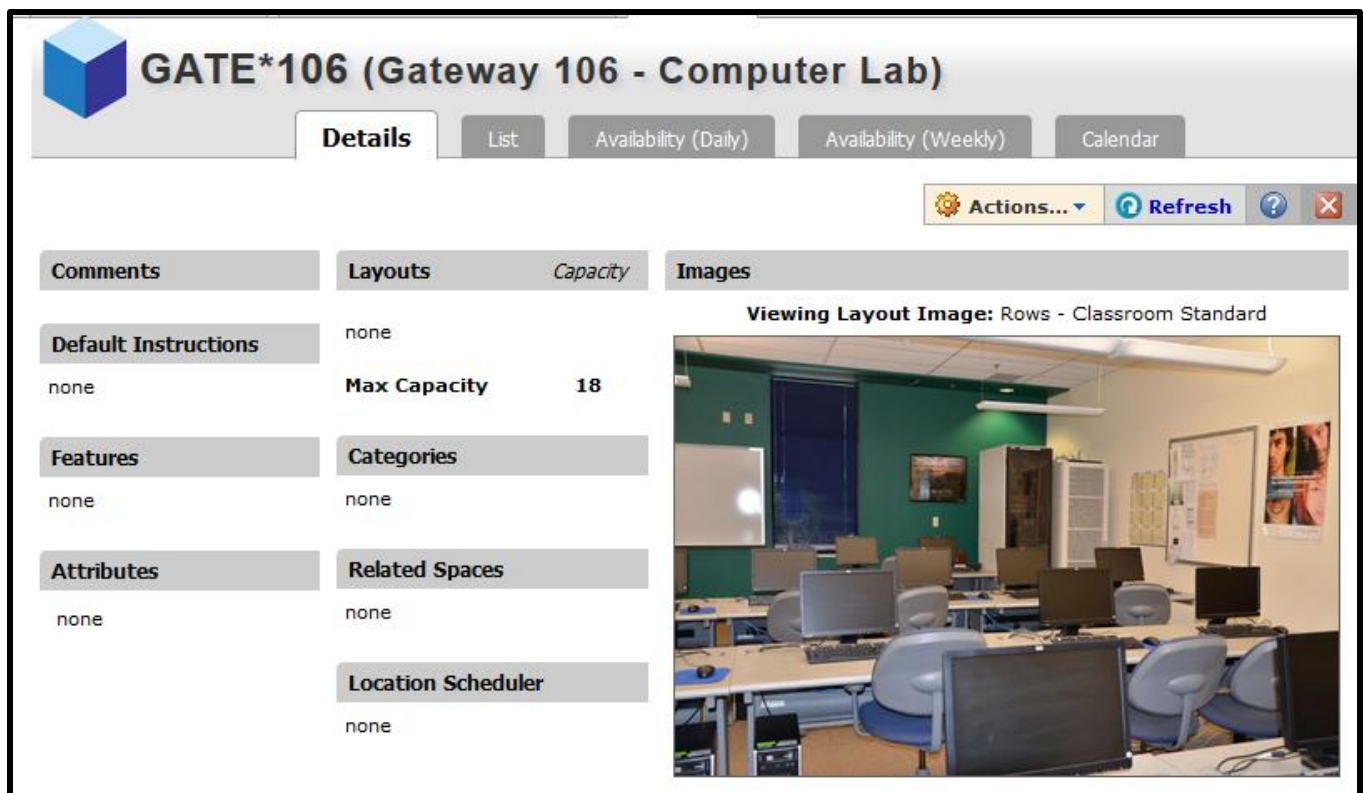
GATE*106 (Gateway 106 - Computer Lab)

Details | List | Availability (Daily) | Availability (Weekly) | Calendar

Actions... Refresh

Comments

Default Instructions

none

Features

none

Attributes

none

Layouts Capacity

none

Max Capacity 18

Categories

none

Related Spaces

none

Location Scheduler

none

Images

Viewing Layout Image: Rows - Classroom Standard